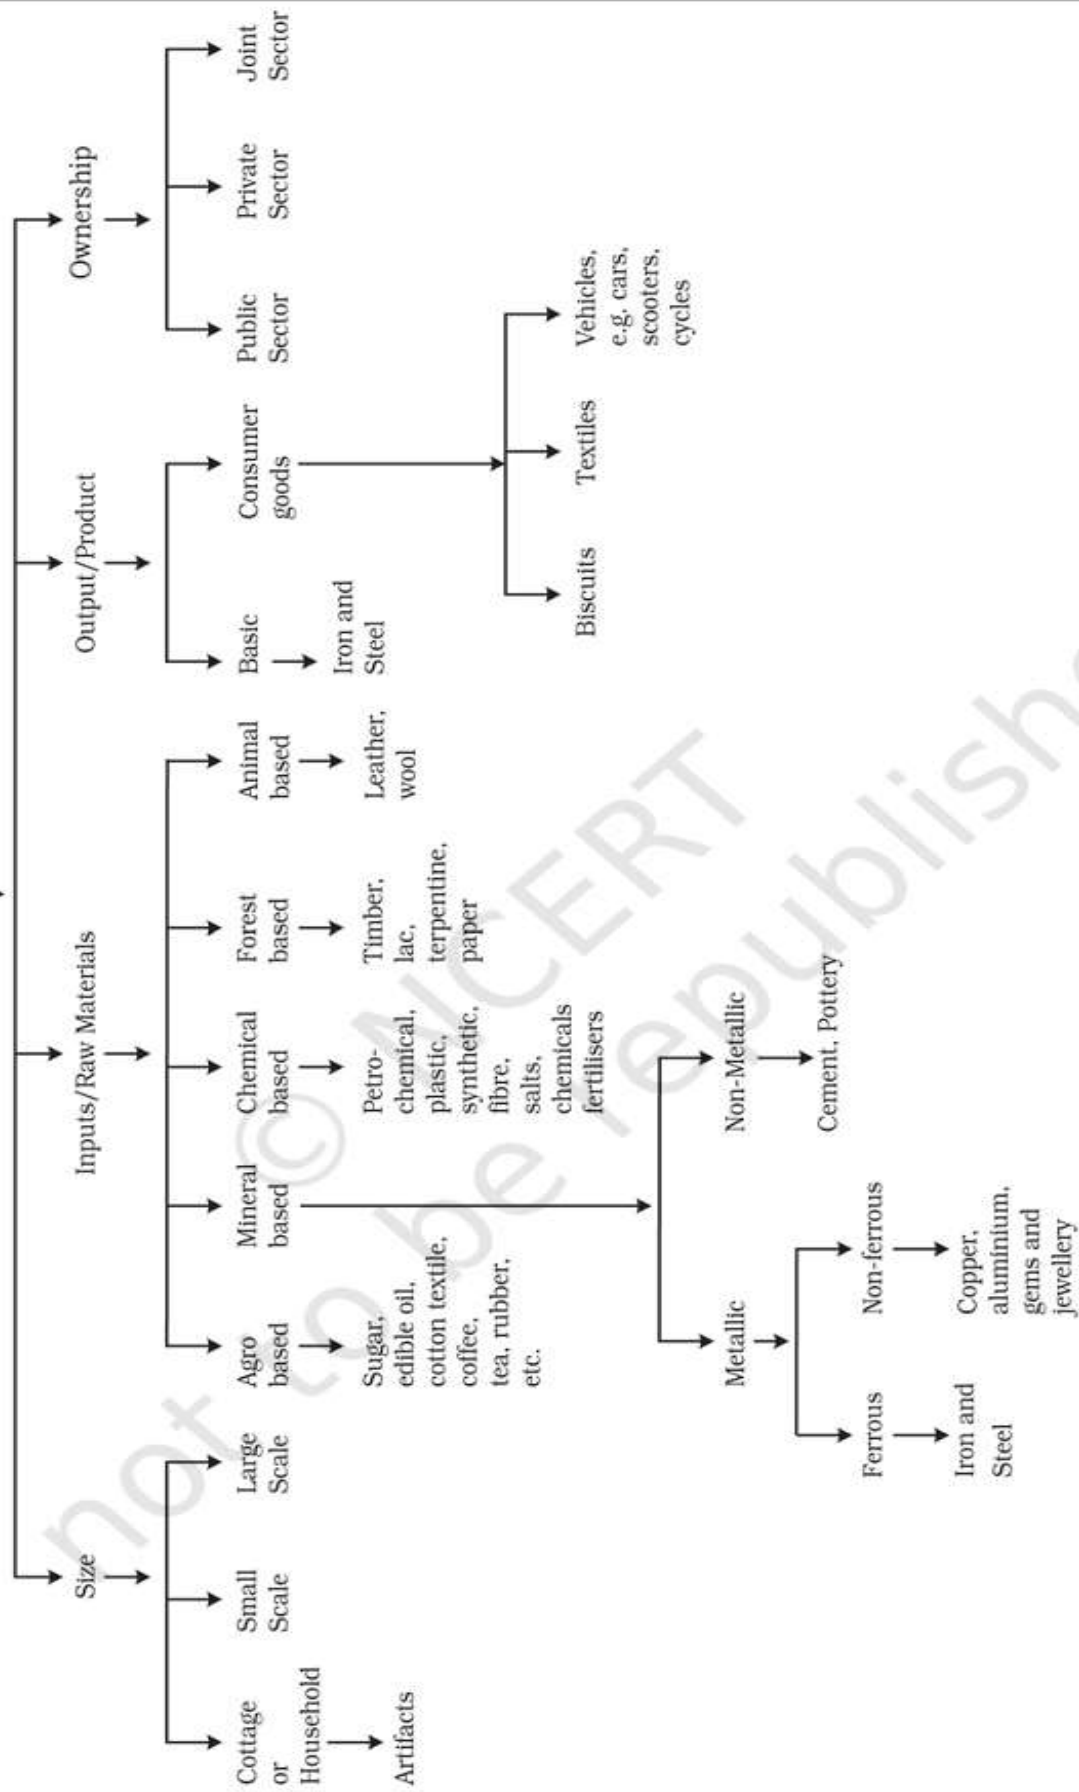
Size

Cottage or Household

Artifacts

Small Scale

Large Scale

Inputs/Raw Materials

Agro based

Sugar, edible oil, cotton textile, coffee, tea, rubber, etc.

Mineral based

Metallic

Ferrous

Iron and Steel

Non-ferrous

Copper, aluminium, gems and jewellery

Non-Metallic

Cement, Pottery

Chemical based

Petro-chemical, plastic, synthetic, fibre, salts, chemicals fertilisers

Forest based

Timber, lac, terpentine, paper

Animal based

Leather, wool

Output/Product

Basic

Iron and Steel

Consumer goods

Biscuits

Textiles

Vehicles, e.g. cars, scooters, cycles

Ownership

Public Sector

Private Sector

Joint Sector

not to be republished © NCERT